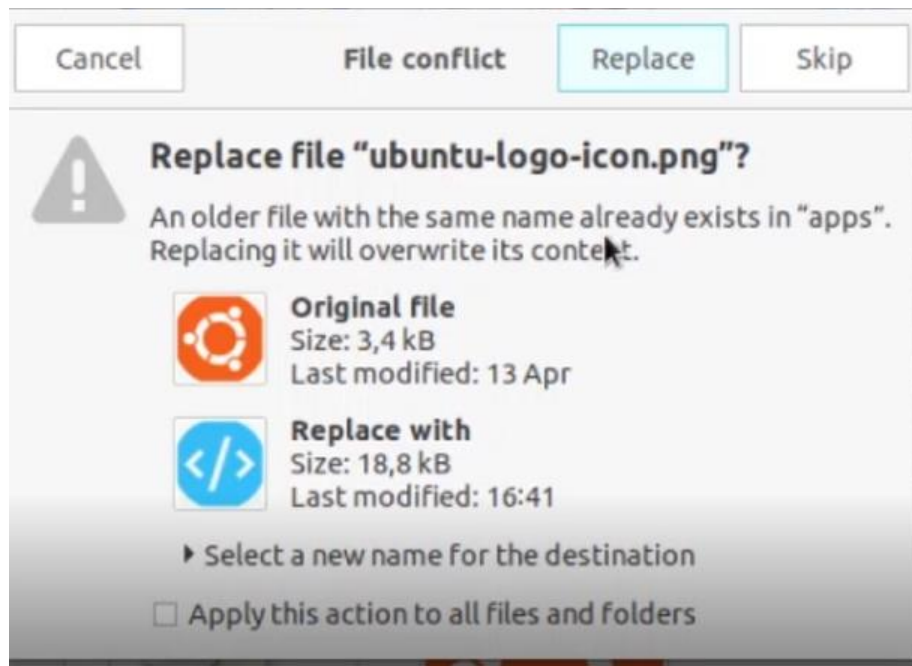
Cancel

File conflict

Replace

Skip

Replace file “ubuntu-logo-icon.png”?

An older file with the same name already exists in “apps”. Replacing it will overwrite its content.

Original file
Size: 3,4 kB
Last modified: 13 Apr

</>

Replace with
Size: 18,8 kB
Last modified: 16:41

Select a new name for the destination

Apply this action to all files and folders